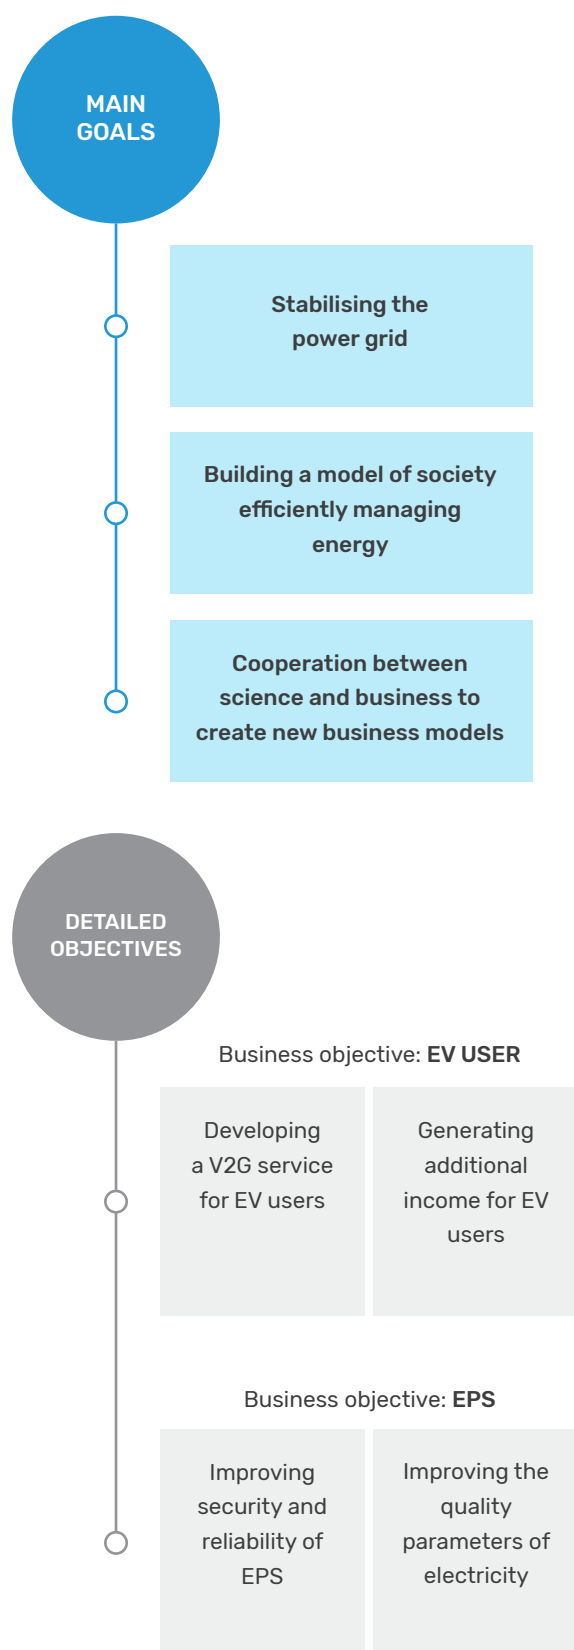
MAIN GOALS

Stabilising the power grid

Building a model of society efficiently managing energy

Cooperation between science and business to create new business models

DETAILED OBJECTIVES

Business objective: **EV USER**

Developing a V2G service for EV users

Generating additional income for EV users

Business objective: **EPS**

Improving security and reliability of EPS

Improving the quality parameters of electricity